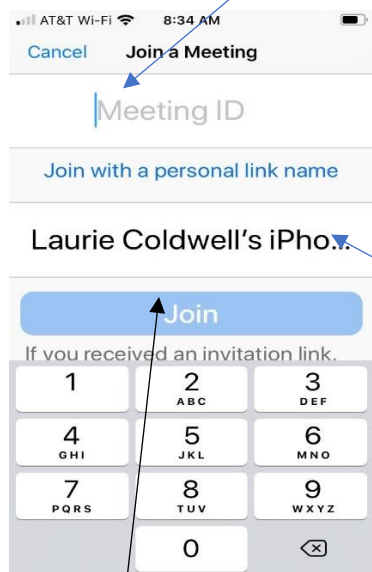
AT&T Wi-Fi 8:34 AM

Cancel Join a Meeting

Meeting ID

Join with a personal link name

Laurie Coldwell's iPho...

Join

If you received an invitation link,

1
2 ABC
3 DEF
4 GHI
5 JKL
6 MNO
7 PQRS
8 TUV
9 WXYZ
0